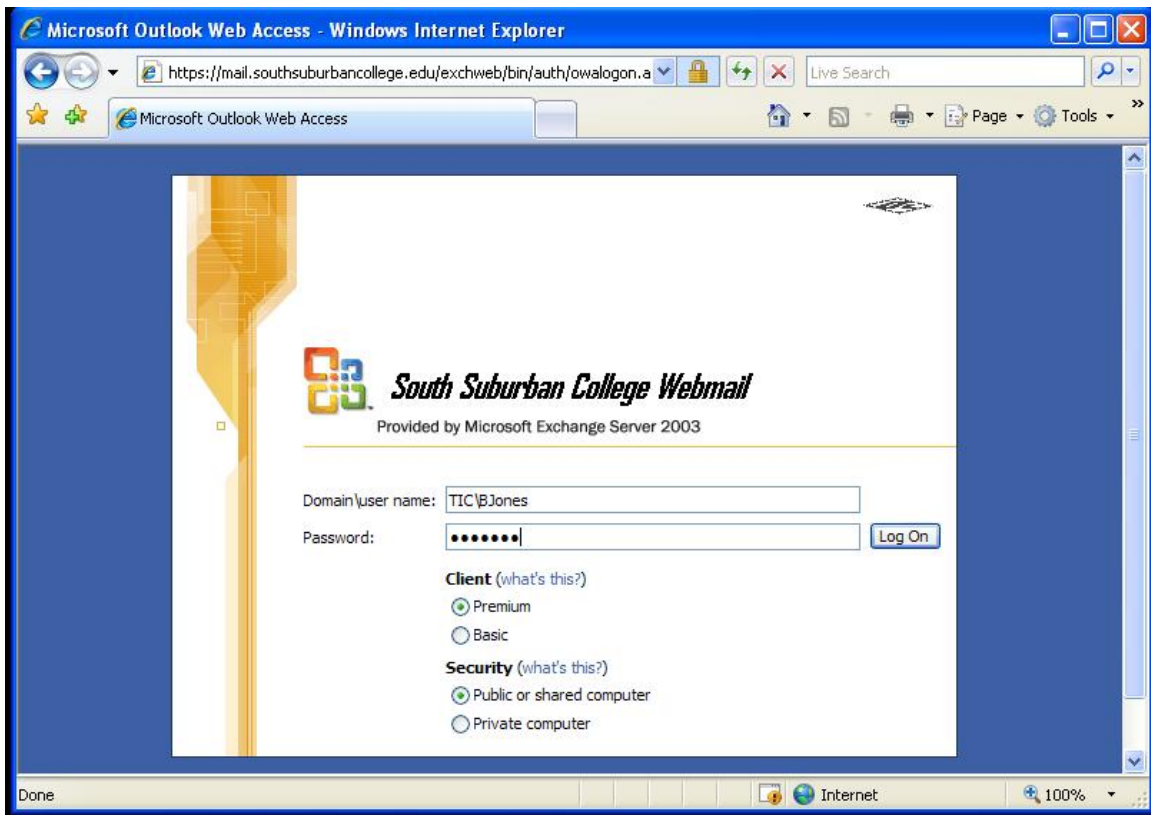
Microsoft Outlook Web Access - Windows Internet Explorer

https://mail.southsuburbancollege.edu/exchweb/bin/auth/owalogon.a

Live Search

Microsoft Outlook Web Access

Page ▾ Tools ▾

South Suburban College Webmail

Provided by Microsoft Exchange Server 2003

Domain\user name: TIC\BJones

Password: •••••••

Log On

Client (what's this?)

Premium

Basic

Security (what's this?)

Public or shared computer

Private computer

Done

Internet

100%